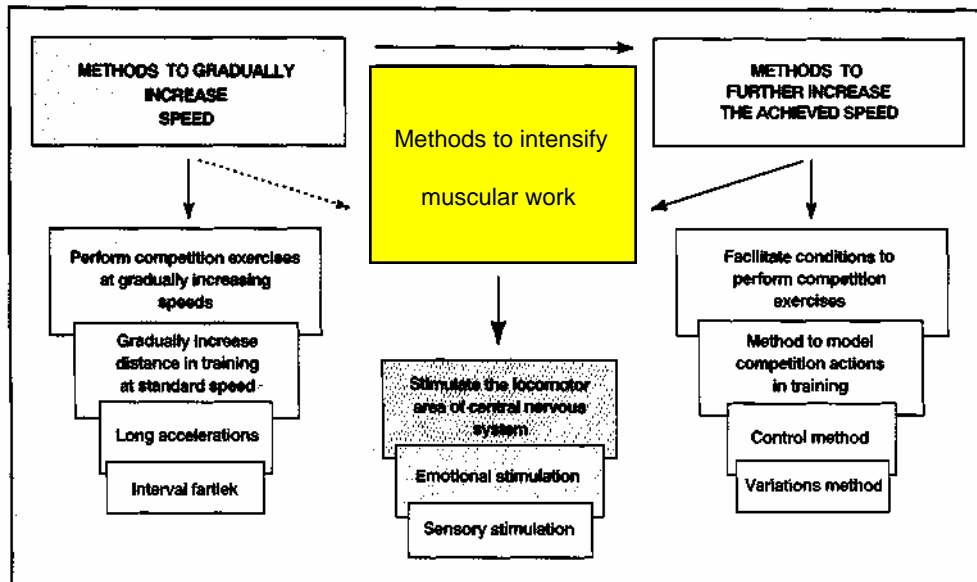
METHODS TO GRADUALLY INCREASE SPEED

Methods to intensify muscular work

METHODS TO FURTHER INCREASE THE ACHIEVED SPEED

Perform competition exercises at gradually increasing speeds

Gradually increase distance in training at standard speed -

Long accelerations

Interval fartlek

Stimulate the locomotor area of central nervous system

Emotional stimulation

Sensory stimulation

Facilitate conditions to perform competition exercises

Method to model competition actions in training

Control method

Variations method